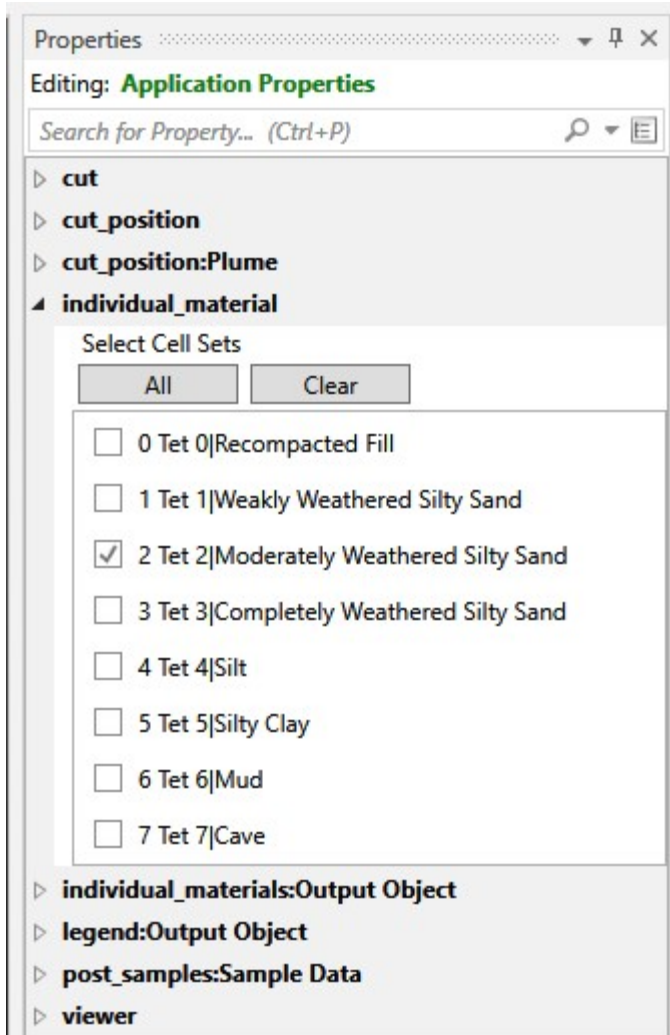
Properties

Editing: Application Properties

Search for Property... (Ctrl+P)

cut

cut_position

cut_position:Plume

individual_material

Select Cell Sets

All

Clear

0 Tet 0|Recompacted Fill

1 Tet 1|Weakly Weathered Silty Sand

2 Tet 2|Moderately Weathered Silty Sand

3 Tet 3|Completely Weathered Silty Sand

4 Tet 4|Silt

5 Tet 5|Silty Clay

6 Tet 6|Mud

7 Tet 7|Cave

individual_materials:Output Object

legend:Output Object

post_samples:Sample Data

viewer